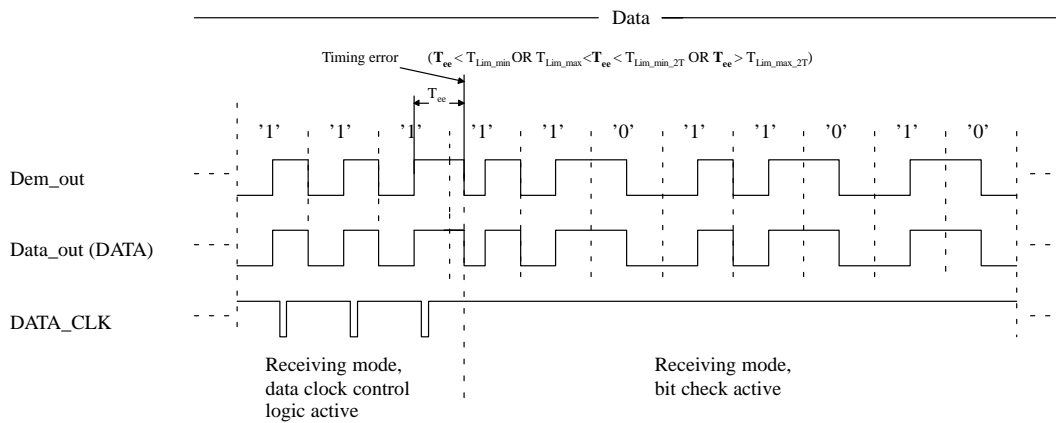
Data

Timing error $(\mathbf{T_{ee}} < T_{Lim\_min}$ OR $T_{Lim\_max} < \mathbf{T_{ee}} < T_{Lim\_min\_2T}$ OR $\mathbf{T_{ee}} > T_{Lim\_max\_2T})$

$T_{ee}$

'1' '1' '1' '1' '1' '0' '1' '1' '0' '1' '0'

Dem_out

Data_out (DATA)

DATA_CLK

Receiving mode, data clock control logic active

Receiving mode, bit check active